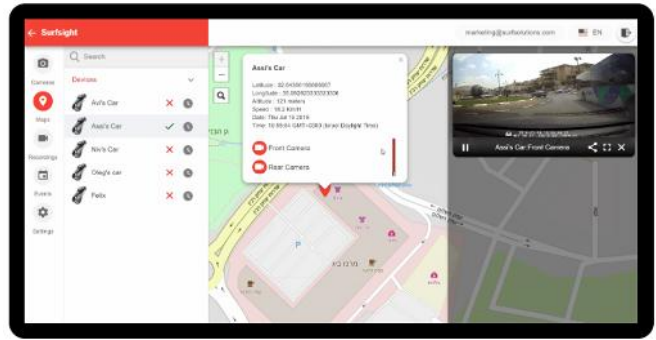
Surfsight

marketing@surfsolutions.com EN

Cameras

Maps

Recordings

Events

Settings

Search

Devices

Avi's Car

Assi's Car

Niv's Car

Oleg's car

Felix

Assi's Car

Latitude : 32.0430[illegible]
Longitude : 35.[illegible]
Altitude : 125 meters
Speed : 16.2 km/H
Date: Thu Jul 18 2019
Time: 10:55:04 GMT+0300 (Israel Daylight Time)

Front Camera

Rear Camera

Assi's Car Front Camera